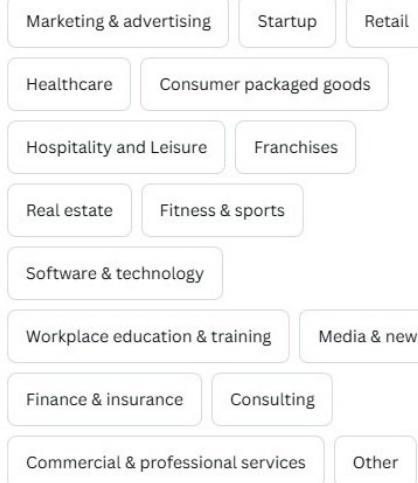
Marketing & advertising
Startup
Retail
Healthcare
Consumer packaged goods
Hospitality and Leisure
Franchises
Real estate
Fitness & sports
Software & technology
Workplace education & training
Media & new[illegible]
Finance & insurance
Consulting
Commercial & professional services
Other